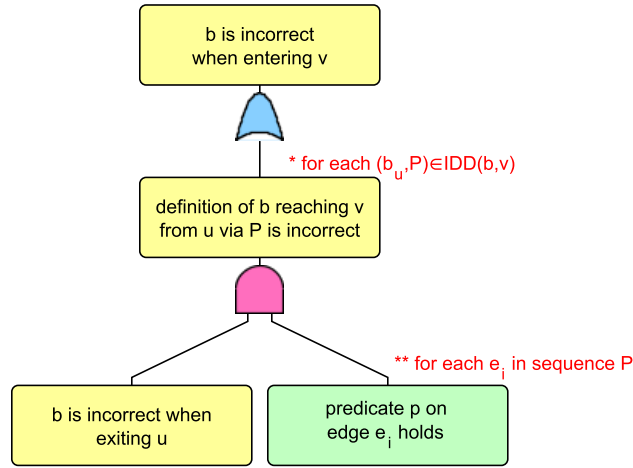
b is incorrect when entering v

* for each $(b_u,P)\in IDD(b,v)$

definition of b reaching v from u via P is incorrect

** for each $e_i$ in sequence P

b is incorrect when exiting u

predicate p on edge $e_i$ holds